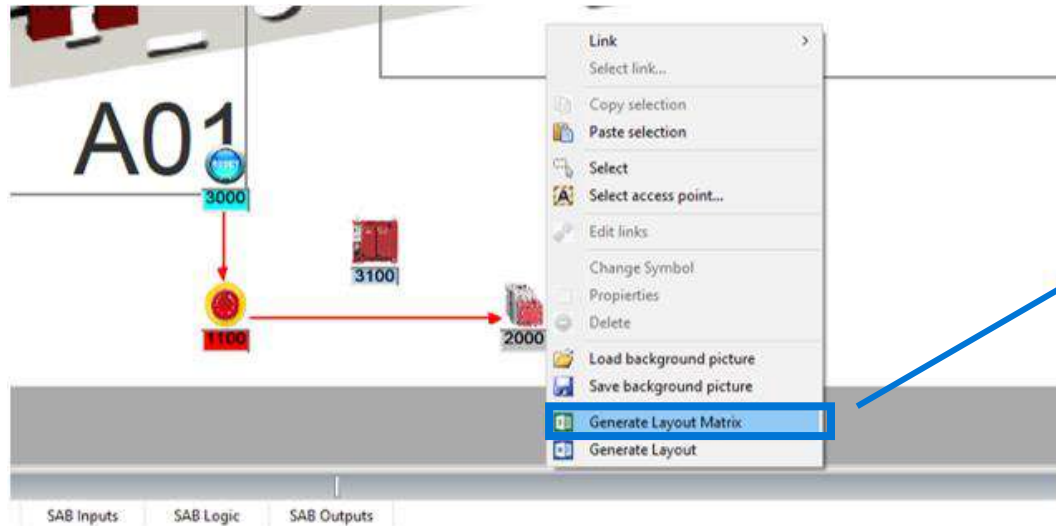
A01

RESET

3000

3100

1100

2000

Link
Select link...
Copy selection
Paste selection
Select
Select access point...
Edit links
Change Symbol
Propierties
Delete
Load background picture
Save background picture
Generate Layout Matrix
Generate Layout

SAB Inputs
SAB Logic
SAB Outputs